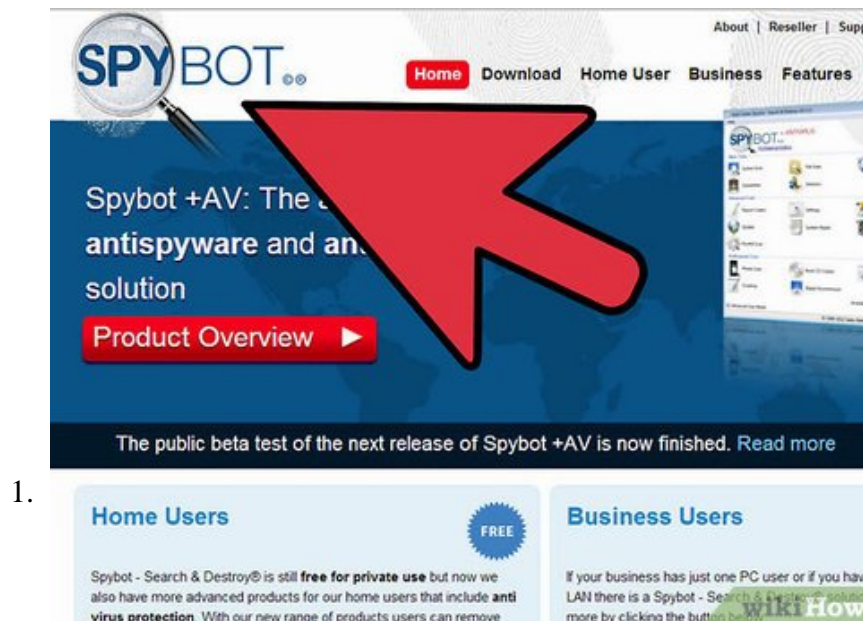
About | Reseller | Supp

SPYBOT

Home Download Home User Business Features

Spybot +AV: The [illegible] antispyware and an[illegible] solution

Product Overview ▶

The public beta test of the next release of Spybot +AV is now finished. Read more

1.

Home Users

FREE

Spybot - Search & Destroy® is still free for private use but now we also have more advanced products for our home users that include anti virus protection. With our new range of products users can remove

Business Users

If your business has just one PC user or if you hav LAN there is a Spybot - Se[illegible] more by clicking the butt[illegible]

wikiHow